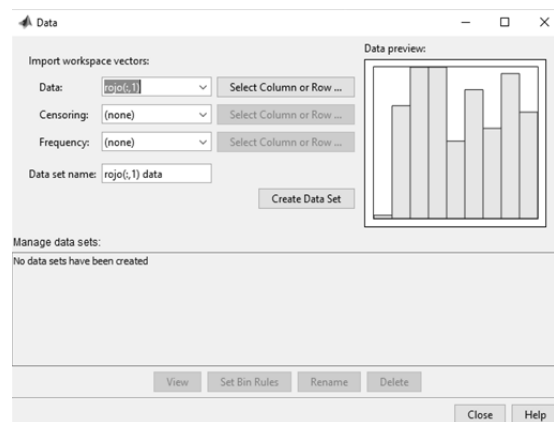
Data

Import workspace vectors:

Data: rojo(:,1) Select Column or Row ...

Censoring: (none) Select Column or Row ...

Frequency: (none) Select Column or Row ...

Data set name: rojo(:,1) data

Create Data Set

Data preview:

Manage data sets:

No data sets have been created

View Set Bin Rules Rename Delete

Close Help